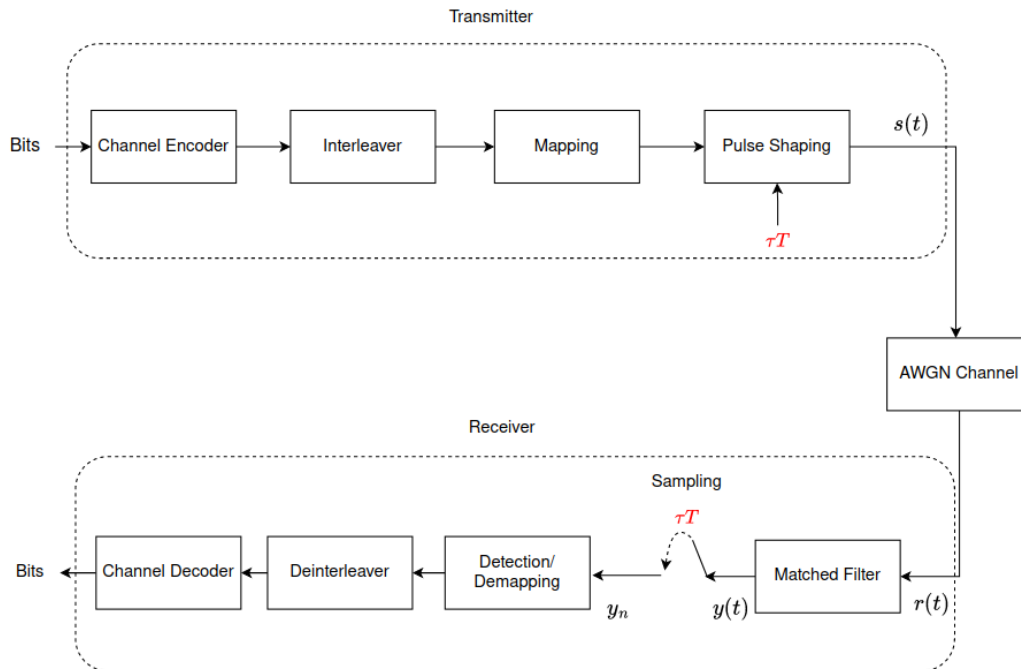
Transmitter

Bits

Channel Encoder

Interleaver

Mapping

Pulse Shaping

$s(t)$

$\tau T$

AWGN Channel

Receiver

Sampling

$\tau T$

Bits

Channel Decoder

Deinterleaver

Detection/ Demapping

Matched Filter

$y_n$

$y(t)$

$r(t)$